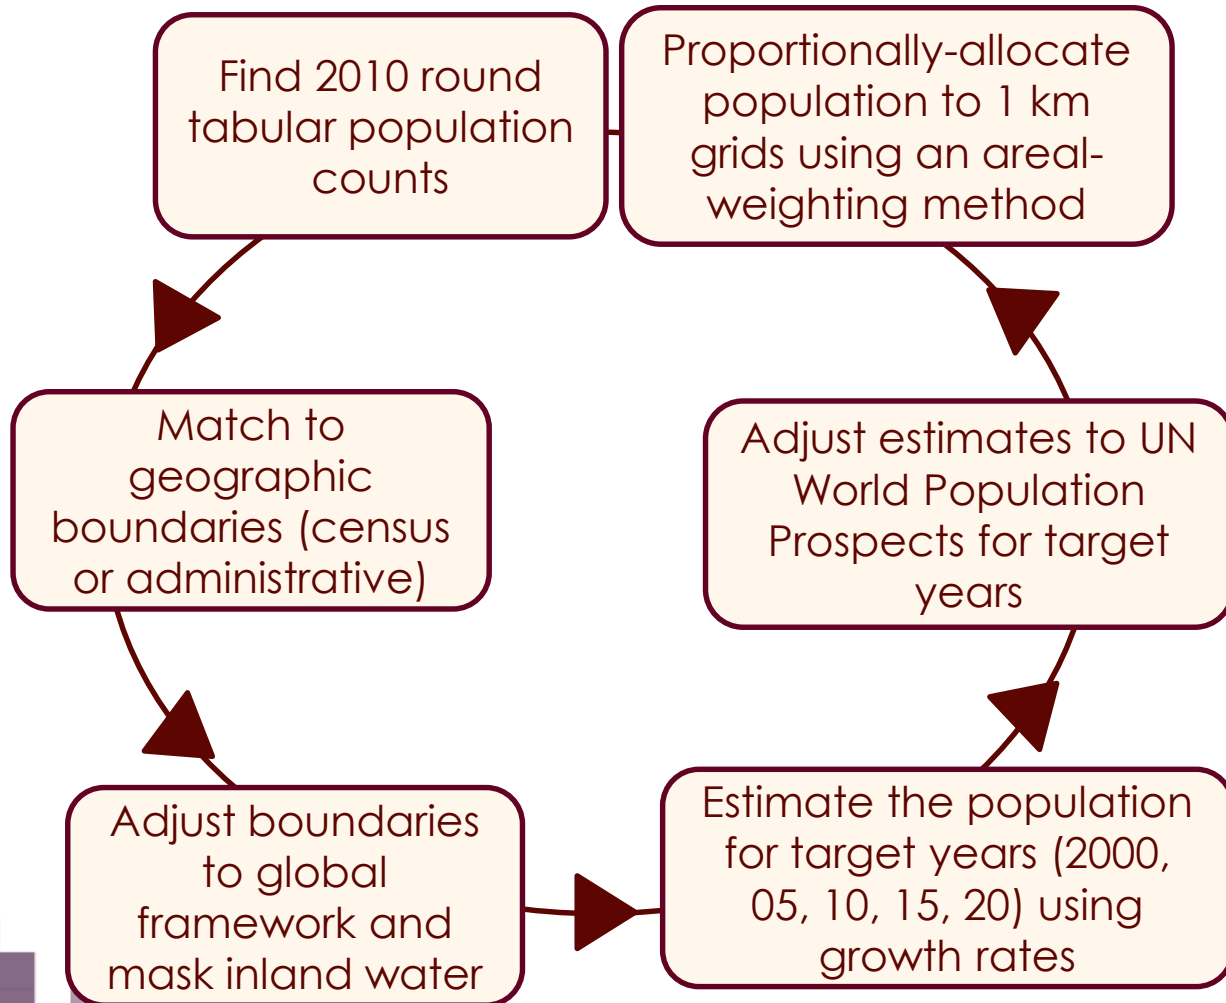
Find 2010 round tabular population counts

Match to geographic boundaries (census or administrative)

Adjust boundaries to global framework and mask inland water

Estimate the population for target years (2000, 05, 10, 15, 20) using growth rates

Adjust estimates to UN World Population Prospects for target years

Proportionally-allocate population to 1 km grids using an areal-weighting method